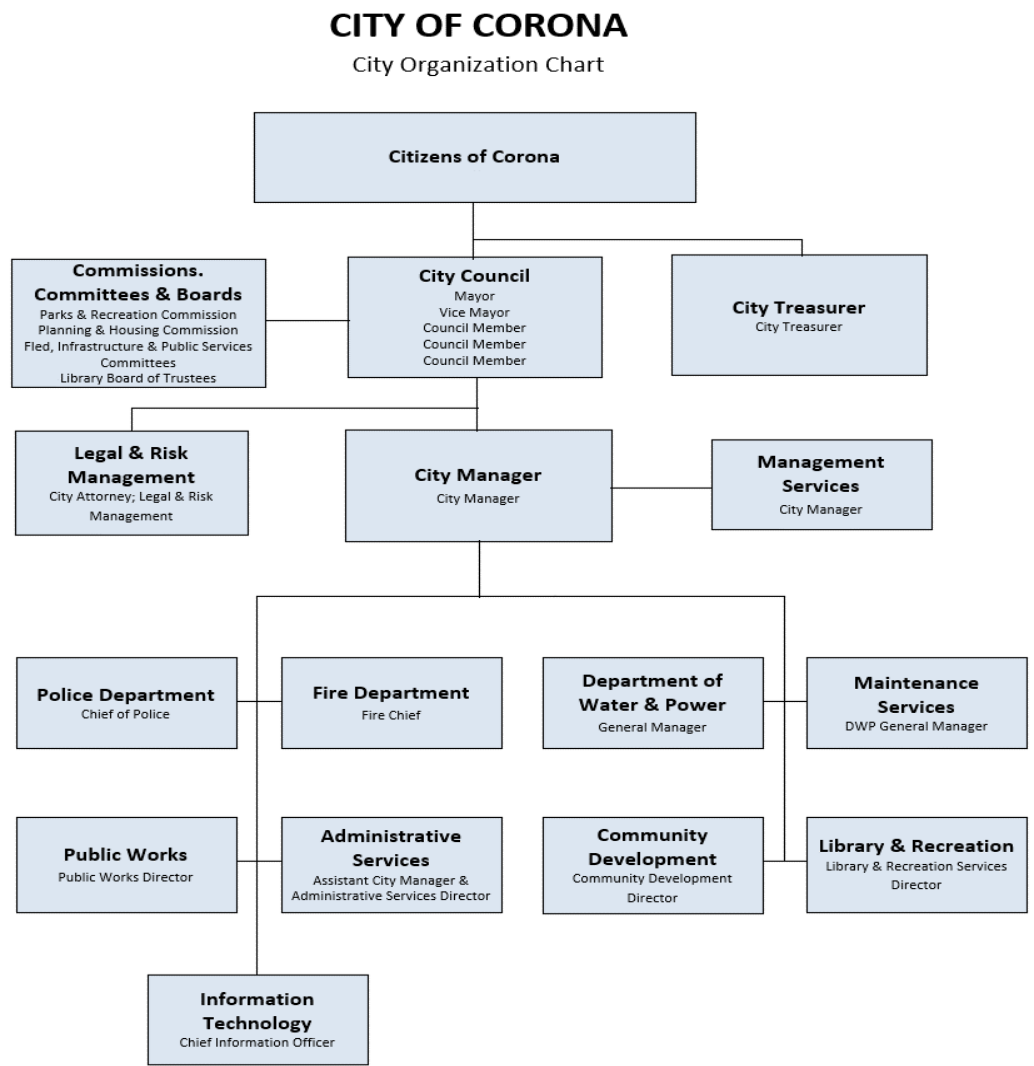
CITY OF CORONA

City Organization Chart

Citizens of Corona

Commissions. Committees & Boards
Parks & Recreation Commission
Planning & Housing Commission
Fled, Infrastructure & Public Services Committees
Library Board of Trustees

City Council
Mayor
Vice Mayor
Council Member
Council Member
Council Member

City Treasurer
City Treasurer

Legal & Risk Management
City Attorney; Legal & Risk Management

City Manager
City Manager

Management Services
City Manager

Police Department
Chief of Police

Fire Department
Fire Chief

Department of Water & Power
General Manager

Maintenance Services
DWP General Manager

Public Works
Public Works Director

Administrative Services
Assistant City Manager & Administrative Services Director

Community Development
Community Development Director

Library & Recreation
Library & Recreation Services Director

Information Technology
Chief Information Officer